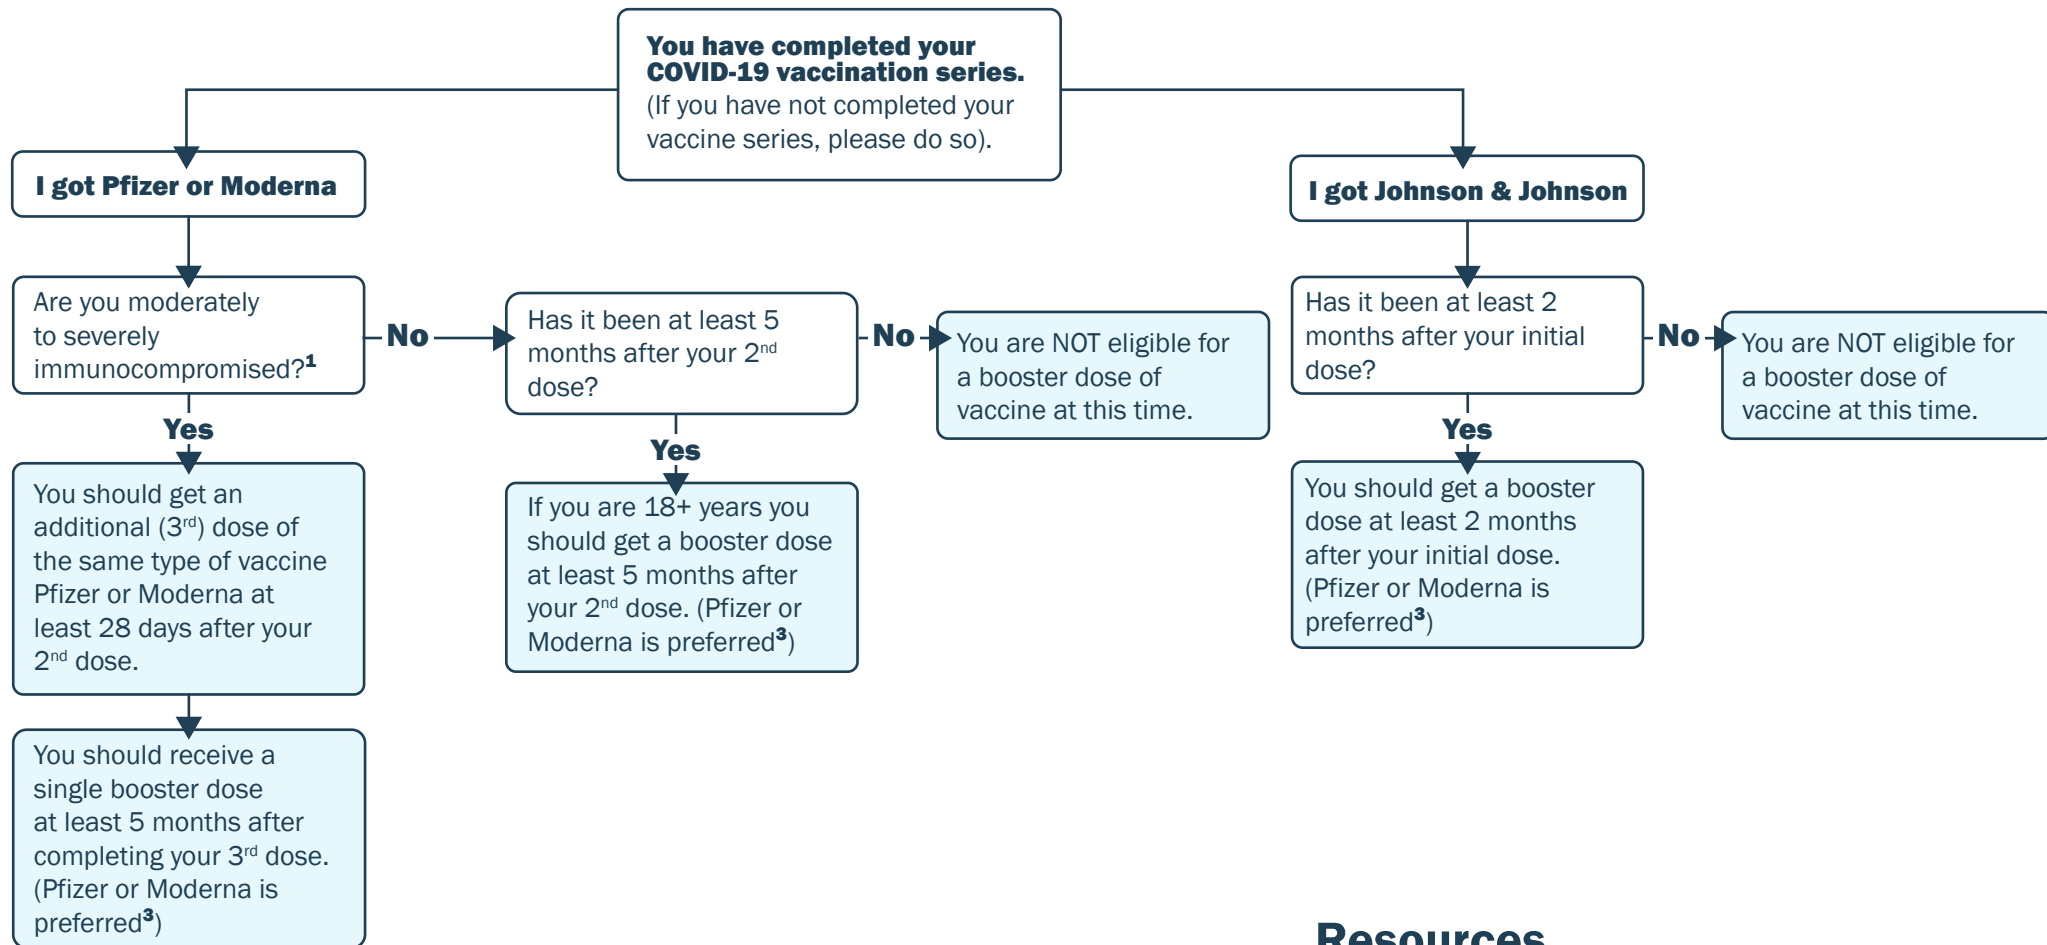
**You have completed your COVID-19 vaccination series.** (If you have not completed your vaccine series, please do so).

**I got Pfizer or Moderna**

Are you moderately to severely immunocompromised?$^{1}$

No

Has it been at least 5 months after your 2$^{nd}$ dose?

No

You are NOT eligible for a booster dose of vaccine at this time.

Yes

If you are 18+ years you should get a booster dose at least 5 months after your 2$^{nd}$ dose. (Pfizer or Moderna is preferred$^{3}$)

Yes

You should get an additional (3$^{rd}$) dose of the same type of vaccine Pfizer or Moderna at least 28 days after your 2$^{nd}$ dose.

You should receive a single booster dose at least 5 months after completing your 3$^{rd}$ dose. (Pfizer or Moderna is preferred$^{3}$)

**I got Johnson & Johnson**

Has it been at least 2 months after your initial dose?

No

You are NOT eligible for a booster dose of vaccine at this time.

Yes

You should get a booster dose at least 2 months after your initial dose. (Pfizer or Moderna is preferred$^{3}$)

Resources